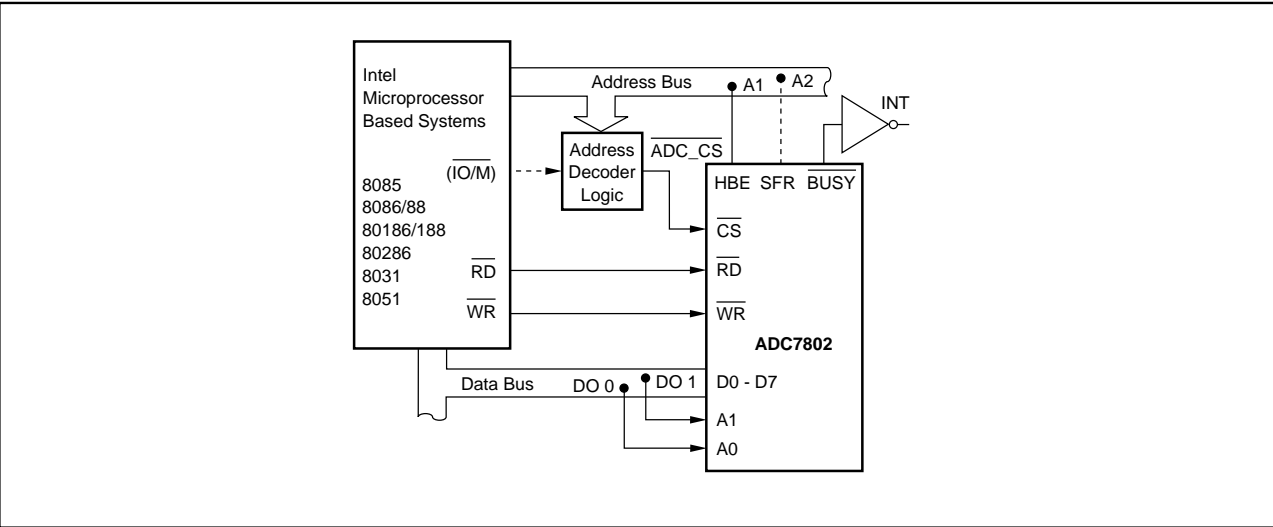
Intel Microprocessor Based Systems

8085
8086/88
80186/188
80286
8031
8051

$\overline{(IO/M)}$
$\overline{RD}$
$\overline{WR}$

Address Bus
A1
A2
INT

Address Decoder Logic

$\overline{ADC\_CS}$

HBE SFR $\overline{BUSY}$

$\overline{CS}$
$\overline{RD}$
$\overline{WR}$

ADC7802

Data Bus
DO 0
DO 1
D0 - D7
A1
A0